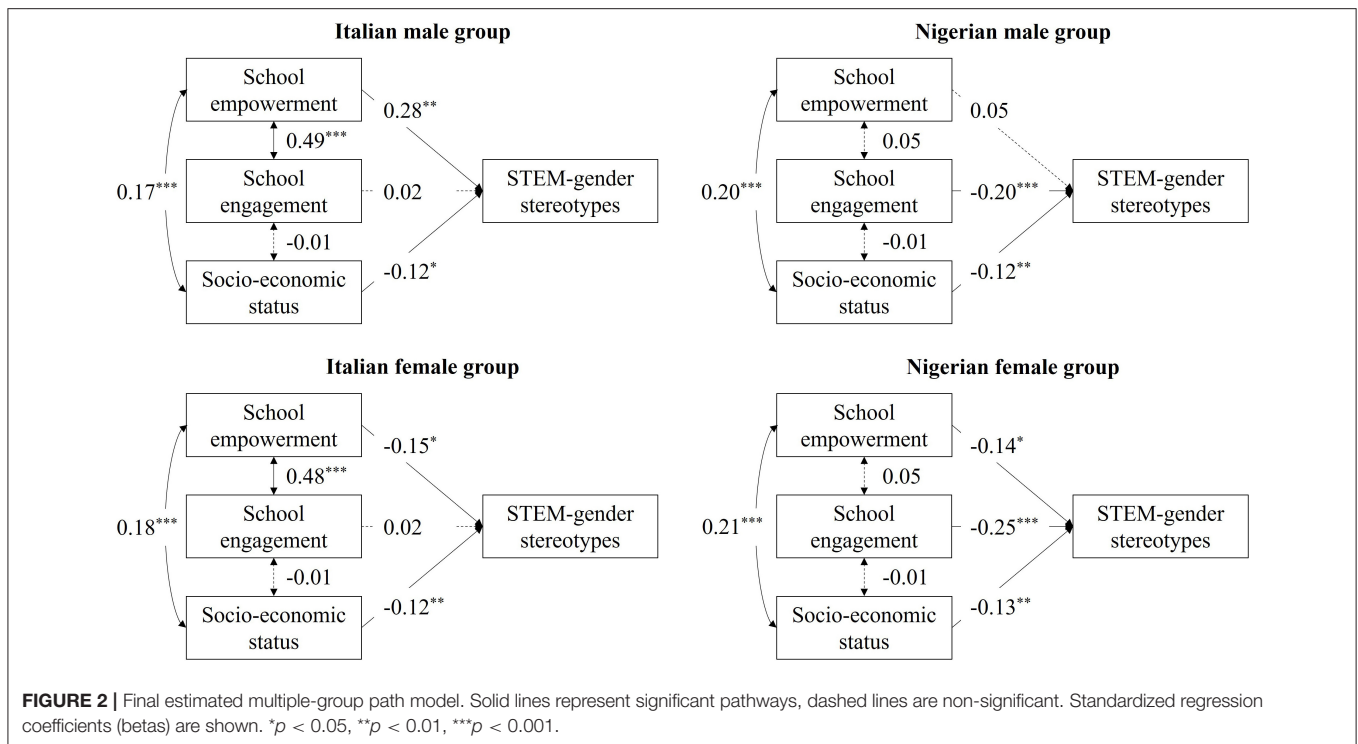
Italian male group

School empowerment

School engagement

Socio-economic status

STEM-gender stereotypes

$0.28^{**}$

$0.49^{***}$

$0.17^{***}$

0.02

-0.01

$-0.12^{*}$

Nigerian male group

School empowerment

School engagement

Socio-economic status

STEM-gender stereotypes

0.05

0.05

$0.20^{***}$

$-0.20^{***}$

-0.01

$-0.12^{**}$

Italian female group

School empowerment

School engagement

Socio-economic status

STEM-gender stereotypes

$-0.15^{*}$

$0.48^{***}$

$0.18^{***}$

0.02

-0.01

$-0.12^{**}$

Nigerian female group

School empowerment

School engagement

Socio-economic status

STEM-gender stereotypes

$-0.14^{*}$

0.05

$0.21^{***}$

$-0.25^{***}$

-0.01

$-0.13^{**}$

FIGURE 2 | Final estimated multiple-group path model. Solid lines represent significant pathways, dashed lines are non-significant. Standardized regression coefficients (betas) are shown. $^{*}p < 0.05$, $^{**}p < 0.01$, $^{***}p < 0.001$.